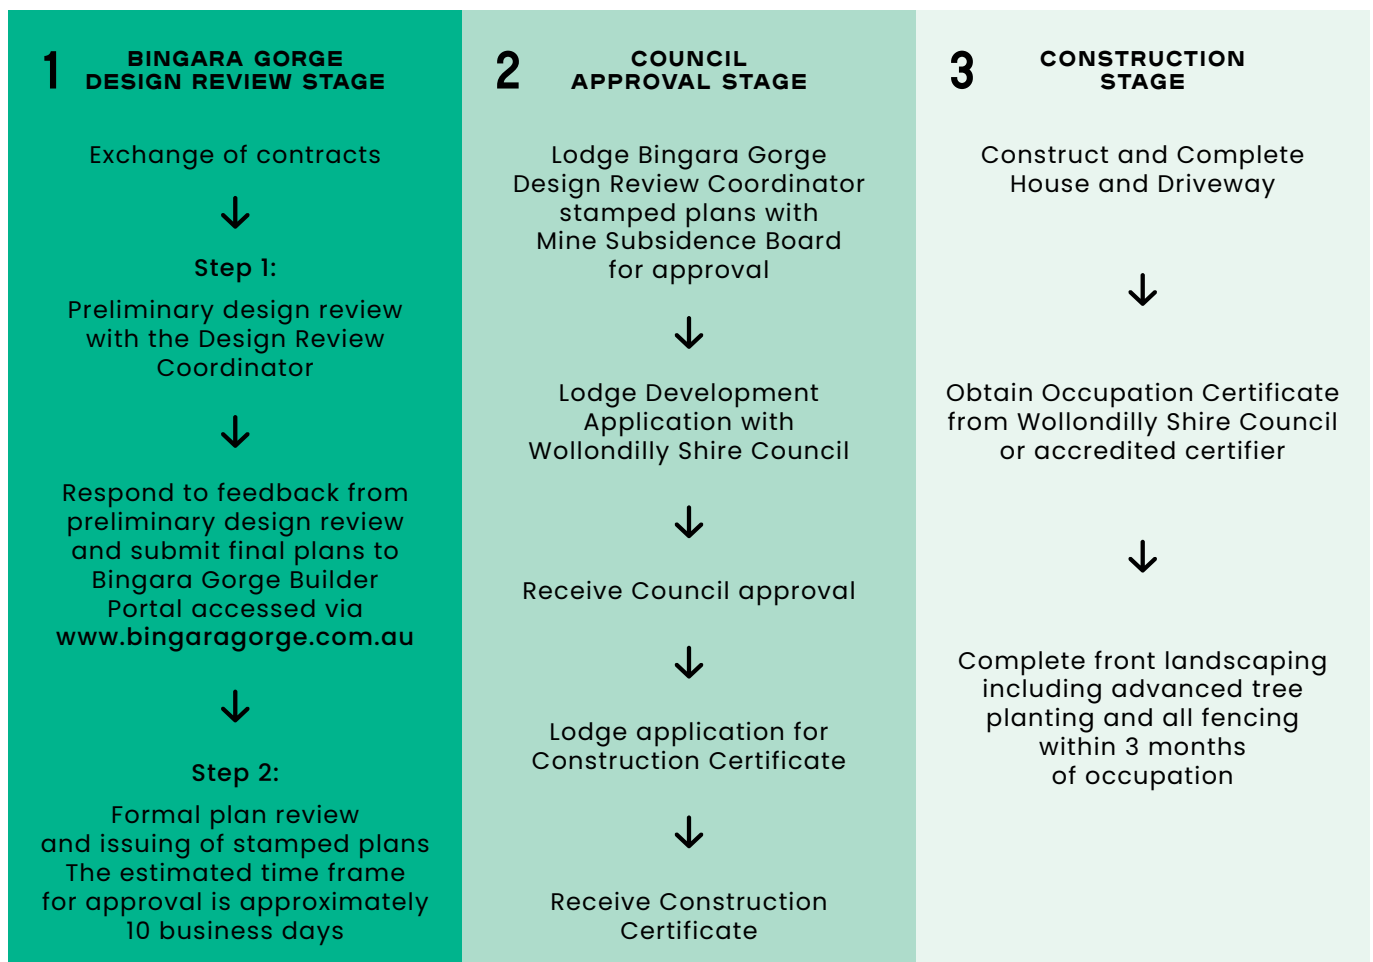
1 BINGARA GORGE DESIGN REVIEW STAGE

Exchange of contracts

↓

Step 1:

Preliminary design review with the Design Review Coordinator

↓

Respond to feedback from preliminary design review and submit final plans to Bingara Gorge Builder Portal accessed via www.bingaragorge.com.au

↓

Step 2:

Formal plan review and issuing of stamped plans The estimated time frame for approval is approximately 10 business days

2 COUNCIL APPROVAL STAGE

Lodge Bingara Gorge Design Review Coordinator stamped plans with Mine Subsidence Board for approval

↓

Lodge Development Application with Wollondilly Shire Council

↓

Receive Council approval

↓

Lodge application for Construction Certificate

↓

Receive Construction Certificate

3 CONSTRUCTION STAGE

Construct and Complete House and Driveway

↓

Obtain Occupation Certificate from Wollondilly Shire Council or accredited certifier

↓

Complete front landscaping including advanced tree planting and all fencing within 3 months of occupation